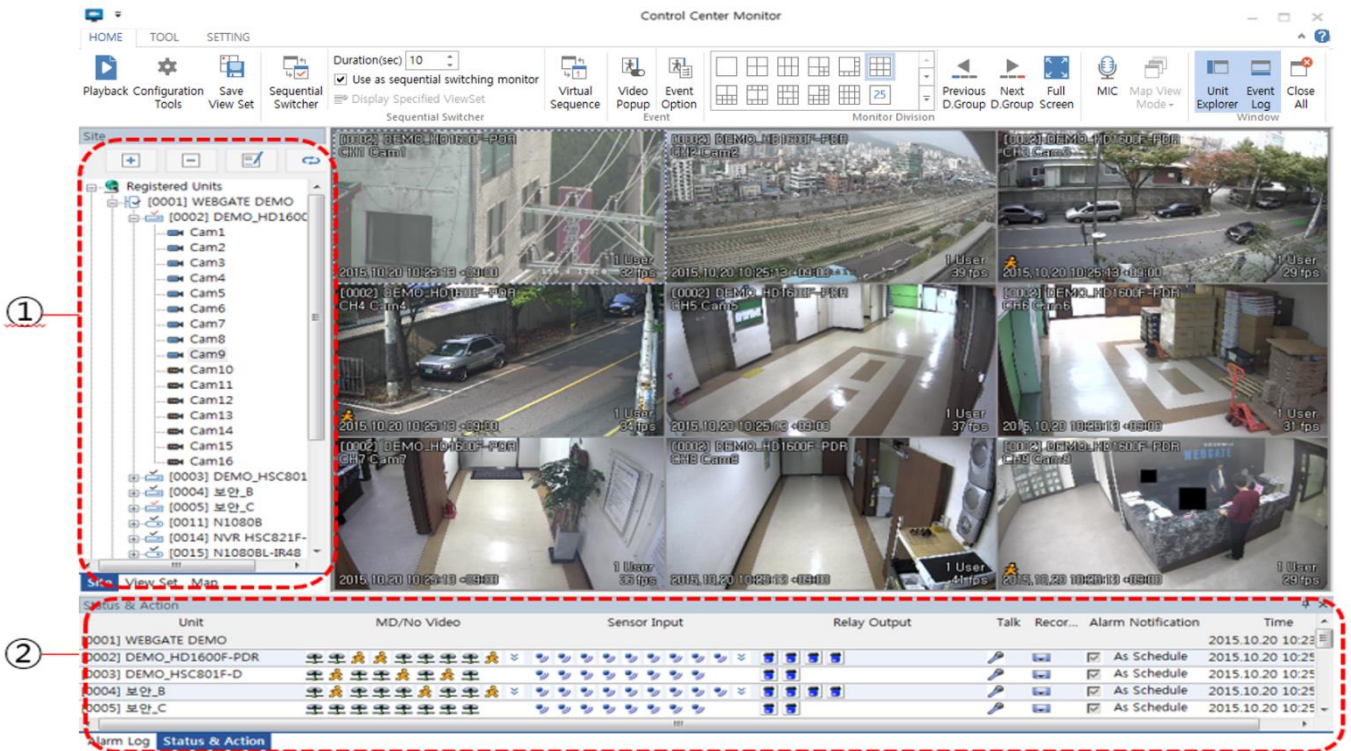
Control Center Monitor

HOME TOOL SETTING

Playback Configuration Tools Save View Set Sequential Switcher

Duration(sec) 10
Use as sequential switching monitor
Display Specified ViewSet
Sequential Switcher

Virtual Sequence Video Popup Event Option
Event

25
Monitor Division

Previous D.Group Next D.Group Full Screen MIC Map View Mode Unit Explorer Event Log Close All
Window

Site

Registered Units
[0001] WEBGATE DEMO
[0002] DEMO_HD1600
Cam1
Cam2
Cam3
Cam4
Cam5
Cam6
Cam7
Cam8
Cam9
Cam10
Cam11
Cam12
Cam13
Cam14
Cam15
Cam16
[0003] DEMO_HSC801
[0004] 보안_B
[0005] 보안_C
[0011] N1080B
[0014] NVR HSC821F-
[0015] N1080BL-IR48

Site View Set Map

①

[0002] DEMO_HD1600F-PDR
CH1 Cam1
1 User
32 fps
2015.10.20 10:25:13 +09:00

[0002] DEMO_HD1600F-PDR
CH2 Cam2
1 User
39 fps
2015.10.20 10:25:13 +09:00

[0002] DEMO_HD1600F-PDR
CH3 Cam3
1 User
29 fps
2015.10.20 10:25:13 +09:00

[0002] DEMO_HD1600F-PDR
CH4 Cam4
1 User
34 fps
2015.10.20 10:25:13 +09:00

[0002] DEMO_HD1600F-PDR
CH5 Cam5
1 User
37 fps
2015.10.20 10:25:13 +09:00

[0002] DEMO_HD1600F-PDR
CH6 Cam6
1 User
31 fps
2015.10.20 10:25:13 +09:00

[0002] DEMO_HD1600F-PDR
CH7 Cam7
1 User
33 fps
2015.10.20 10:25:13 +09:00

[0002] DEMO_HD1600F-PDR
CH8 Cam8
1 User
41 fps
2015.10.20 10:25:13 +09:00

[0002] DEMO_HD1600F-PDR
CH9 Cam9
WEBGATE
1 User
29 fps
2015.10.20 10:25:13 +09:00

Status & Action

| Unit | MD/No Video | Sensor Input | Relay Output | Talk | Recor... | Alarm Notification | Time |
|---|---|---|---|---|---|---|---|
| 0001] WEBGATE DEMO | | | | | | | 2015.10.20 10:23 |
| 0002] DEMO_HD1600F-PDR | | | | | | As Schedule | 2015.10.20 10:25 |
| 0003] DEMO_HSC801F-D | | | | | | As Schedule | 2015.10.20 10:25 |
| 0004] 보안_B | | | | | | As Schedule | 2015.10.20 10:25 |
| 0005] 보안_C | | | | | | As Schedule | 2015.10.20 10:25 |

②

Alarm Log Status & Action